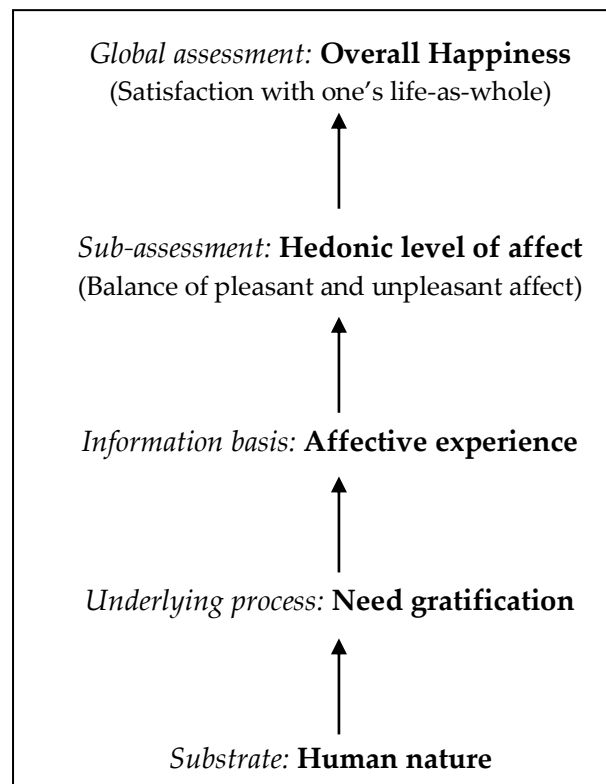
Global assessment: Overall Happiness
(Satisfaction with one's life-as-whole)

Sub-assessment: Hedonic level of affect
(Balance of pleasant and unpleasant affect)

Information basis: Affective experience

Underlying process: Need gratification

Substrate: Human nature